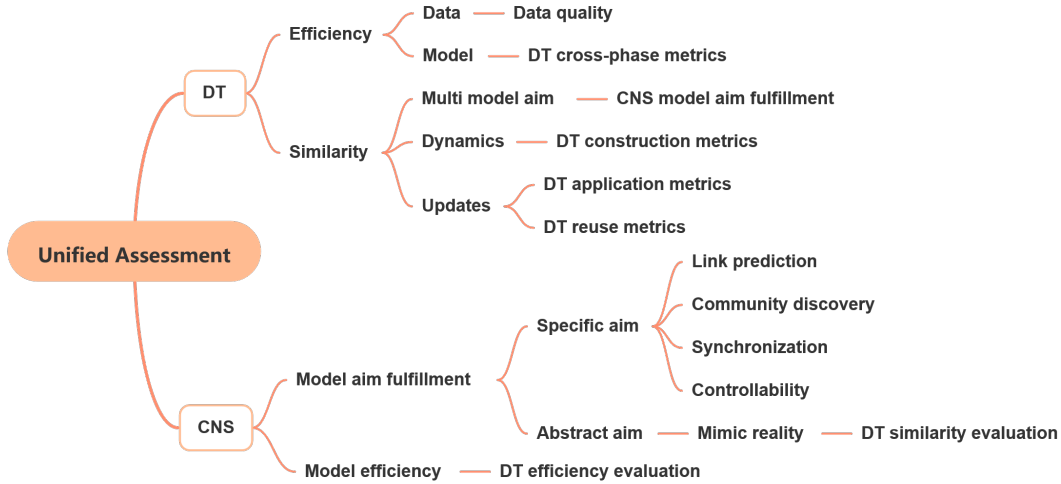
Unified Assessment

DT

Efficiency
Data
Data quality
Model
DT cross-phase metrics

Similarity
Multi model aim
CNS model aim fulfillment
Dynamics
DT construction metrics
Updates
DT application metrics
DT reuse metrics

CNS

Model aim fulfillment
Specific aim
Link prediction
Community discovery
Synchronization
Controllability
Abstract aim
Mimic reality
DT similarity evaluation

Model efficiency
DT efficiency evaluation